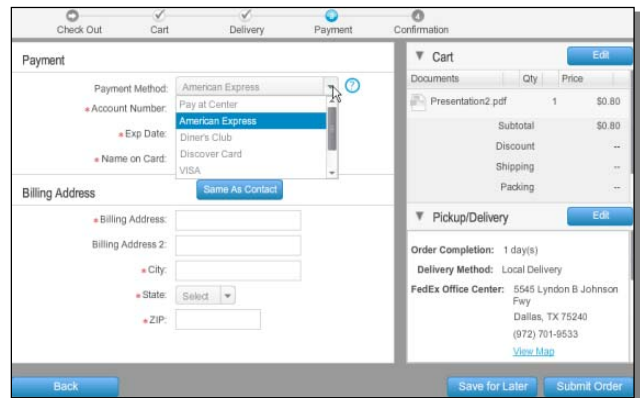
Check Out Cart Delivery Payment Confirmation

Payment

Payment Method: American Express
Pay at Center
American Express
Diner's Club
Discover Card
VISA
Account Number:
Exp Date:
Name on Card:

Billing Address

Same As Contact

Billing Address:
Billing Address 2:
City:
State: Select
ZIP:

Cart
Edit

| Documents | Qty | Price |
|---|---|---|
| Presentation2.pdf | 1 | $0.80 |
| Subtotal | | $0.80 |
| Discount | | -- |
| Shipping | | -- |
| Packing | | -- |

Pickup/Delivery
Edit

Order Completion: 1 day(s)
Delivery Method: Local Delivery
FedEx Office Center: 5545 Lyndon B Johnson Fwy
Dallas, TX 75240
(972) 701-9533
View Map

Back
Save for Later
Submit Order